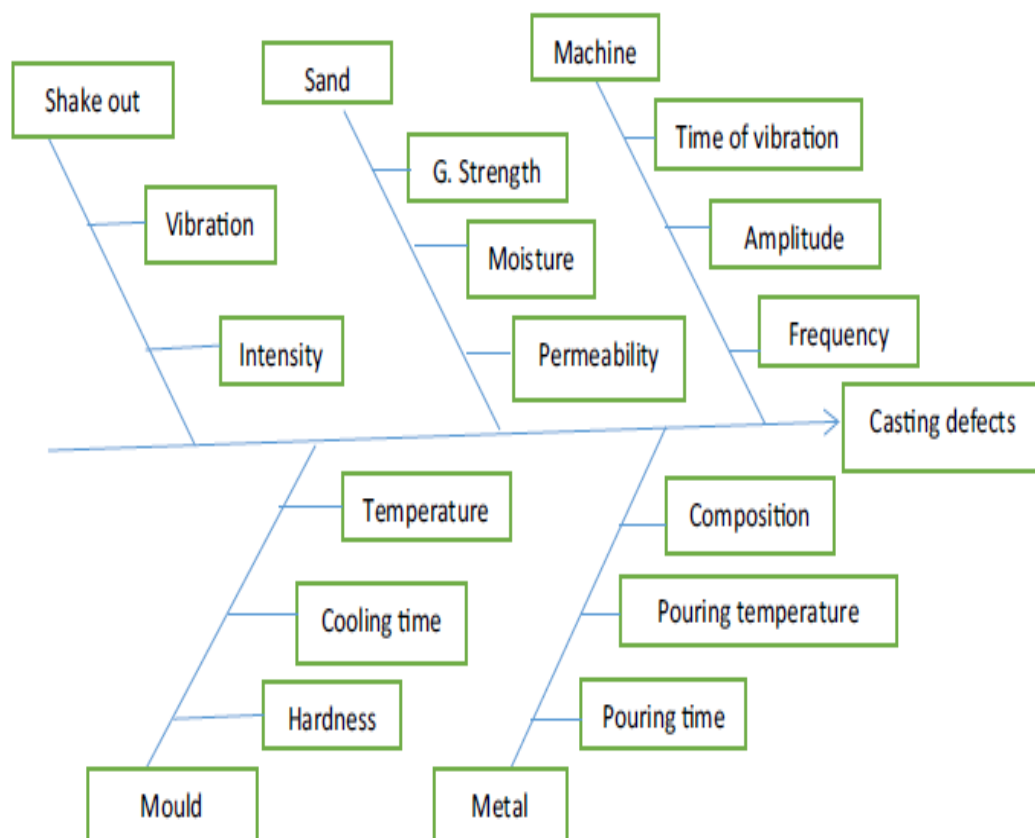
Shake out

Vibration

Intensity

Sand

G. Strength

Moisture

Permeability

Machine

Time of vibration

Amplitude

Frequency

Casting defects

Temperature

Cooling time

Hardness

Mould

Composition

Pouring temperature

Pouring time

Metal